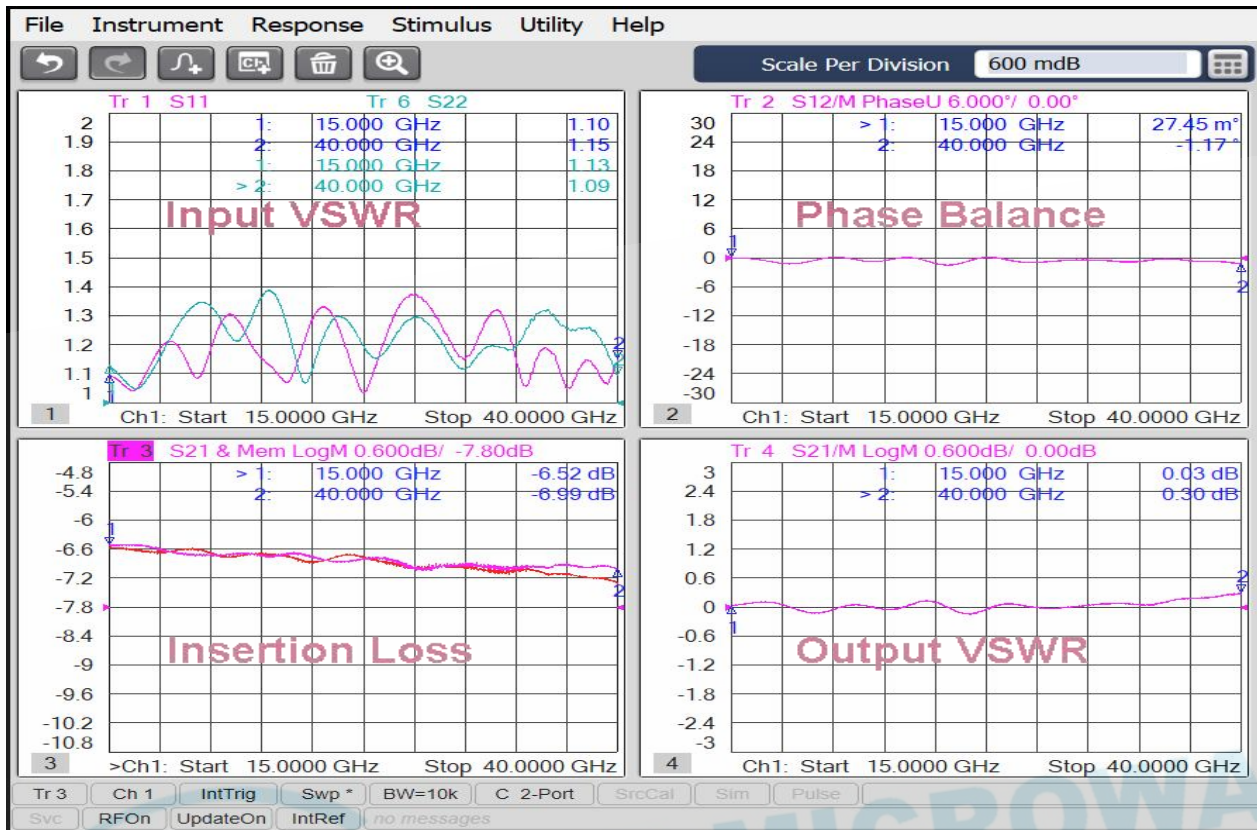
File Instrument Response Stimulus Utility Help

Scale Per Division 600 mdB

Tr 1 S11 Tr 6 S22
1: 15.000 GHz 1.10
2: 40.000 GHz 1.15
1: 15.000 GHz 1.13
> 2: 40.000 GHz 1.09
2
1.9
1.8
1.7
1.6
1.5
1.4
1.3
1.2
1.1
1
Input VSWR
1 Ch1: Start 15.0000 GHz Stop 40.0000 GHz

Tr 2 S12/M PhaseU 6.000°/ 0.00°
> 1: 15.000 GHz 27.45 m°
2: 40.000 GHz -1.17 °
30
24
18
12
6
0
-6
-12
-18
-24
-30
Phase Balance
2 Ch1: Start 15.0000 GHz Stop 40.0000 GHz

Tr 3 S21 & Mem LogM 0.600dB/ -7.80dB
> 1: 15.000 GHz -6.52 dB
2: 40.000 GHz -6.99 dB
-4.8
-5.4
-6
-6.6
-7.2
-7.8
-8.4
-9
-9.6
-10.2
-10.8
Insertion Loss
3 >Ch1: Start 15.0000 GHz Stop 40.0000 GHz

Tr 4 S21/M LogM 0.600dB/ 0.00dB
1: 15.000 GHz 0.03 dB
> 2: 40.000 GHz 0.30 dB
3
2.4
1.8
1.2
0.6
0
-0.6
-1.2
-1.8
-2.4
-3
Output VSWR
4 Ch1: Start 15.0000 GHz Stop 40.0000 GHz

Tr 3 | Ch 1 | IntTrig | Swp * | BW=10k | C 2-Port | SrcCal | Sim | Pulse
Svc | RFOn | UpdateOn | IntRef | no messages